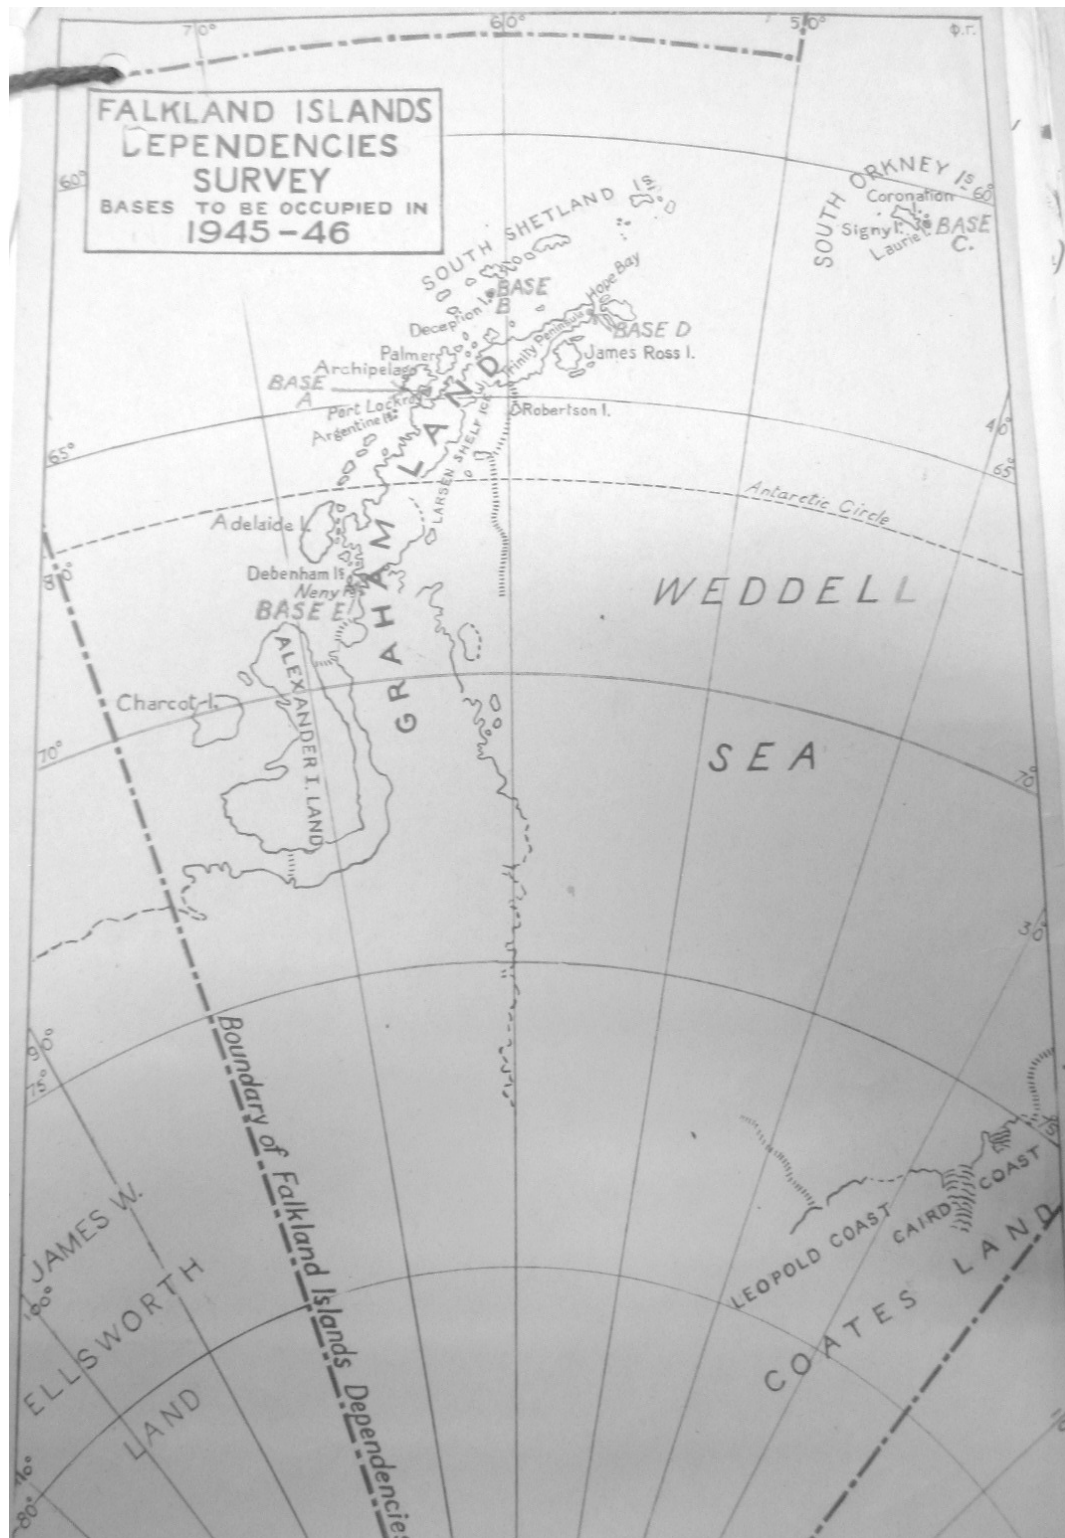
FALKLAND ISLANDS
DEPENDENCIES
SURVEY
BASES TO BE OCCUPIED IN
1945-46

70° 60° 50° Φ.Γ.

60°

SOUTH SHETLAND IS

SOUTH ORKNEY IS
Coronation
Signy I.
Laurie I.
BASE
C.

Deception I.
BASE
B
Hope Bay
BASE D
Trinity Peninsula
James Ross I.
Palmer
Archipelago
BASE
A
Port Lockroy
Argentine Is.
Robertson I.
LARSEN SHELF ICE

65°
40°
65°

Antarctic Circle

Adelaide I.
GRAHAM LAND
Debenham Is.
Neny Fd.
BASE E

WEDDELL

80°

ALEXANDER I. LAND

Charcot I.

70°

SEA

70°

30°

90°
75°

Boundary of Falkland Islands Dependencies

75°

LEOPOLD COAST
CAIRD COAST

JAMES W.
ELLSWORTH
LAND
100°

COATES LAND

80°